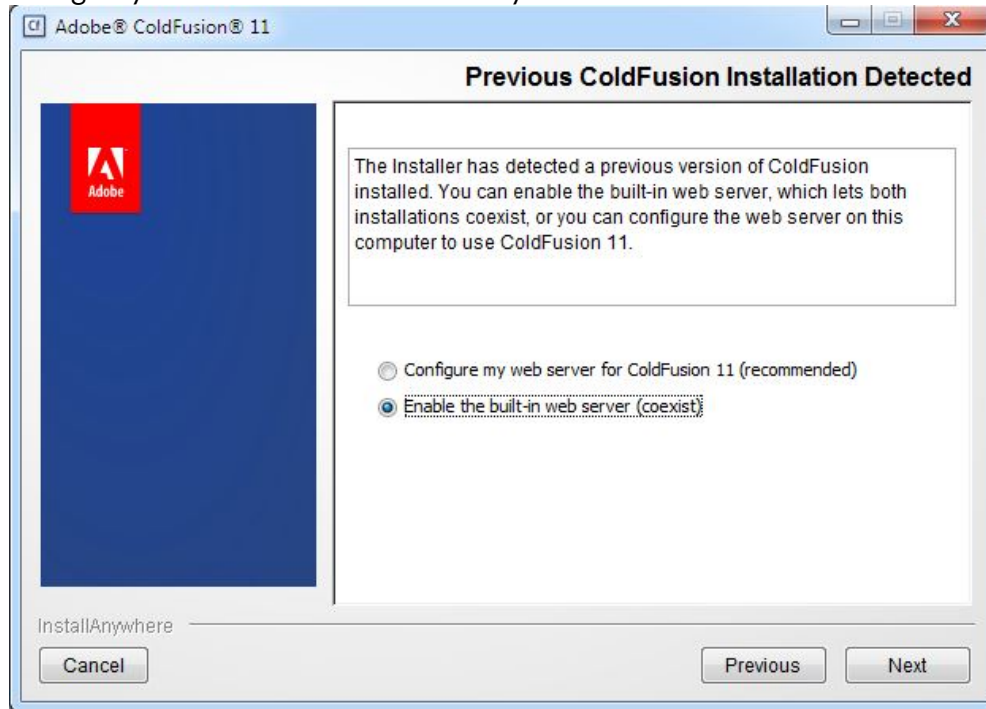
Adobe® ColdFusion® 11

Previous ColdFusion Installation Detected

Adobe

The Installer has detected a previous version of ColdFusion installed. You can enable the built-in web server, which lets both installations coexist, or you can configure the web server on this computer to use ColdFusion 11.

Configure my web server for ColdFusion 11 (recommended)

Enable the built-in web server (coexist)

InstallAnywhere

Cancel

Previous

Next